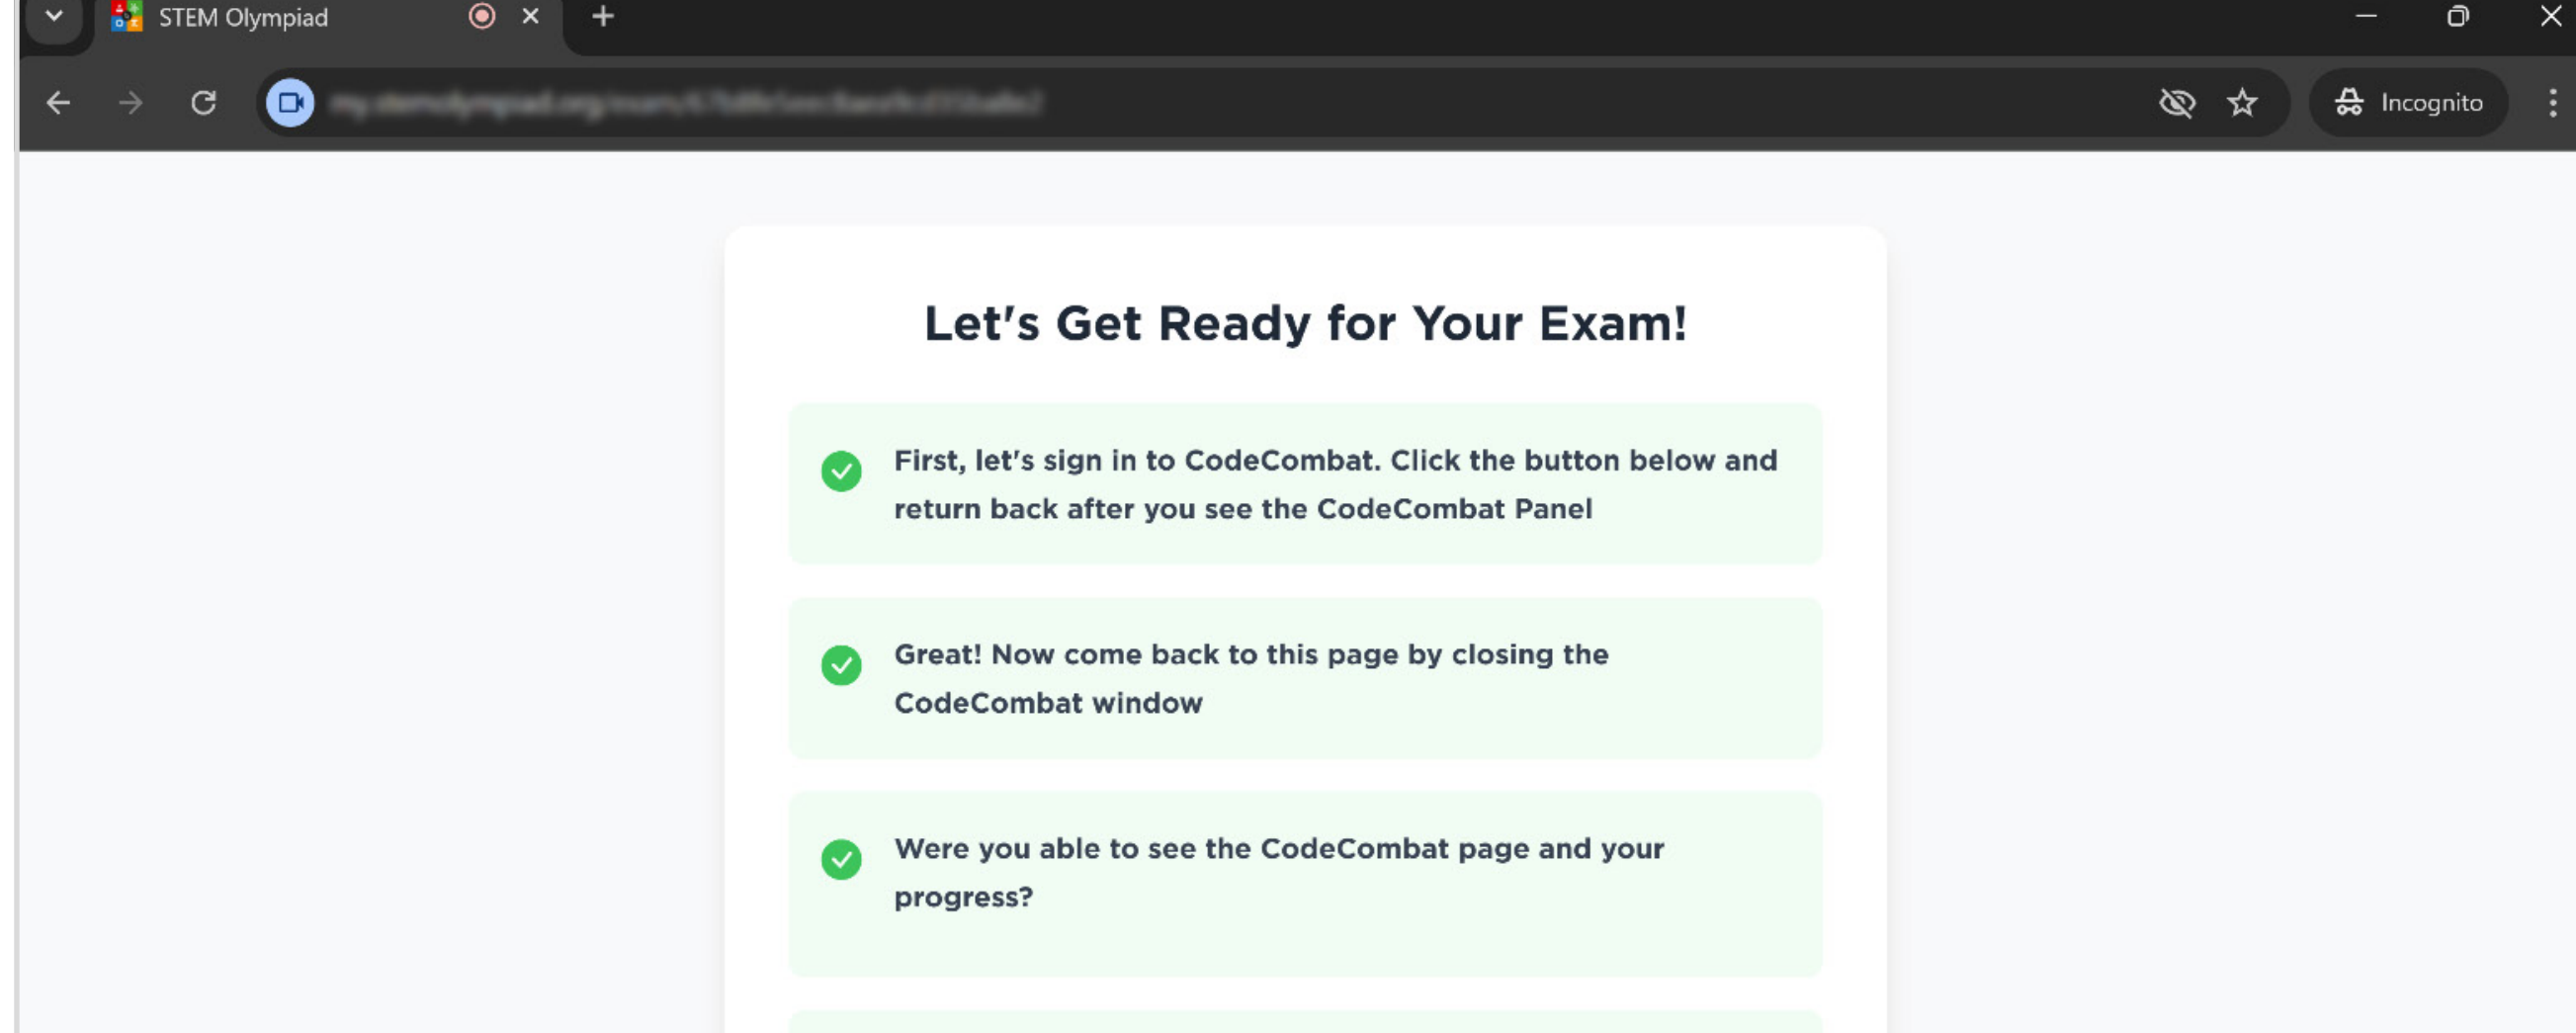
STEM Olympiad

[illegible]

Incognito

Let's Get Ready for Your Exam!

First, let's sign in to CodeCombat. Click the button below and return back after you see the CodeCombat Panel

Great! Now come back to this page by closing the CodeCombat window

Were you able to see the CodeCombat page and your progress?